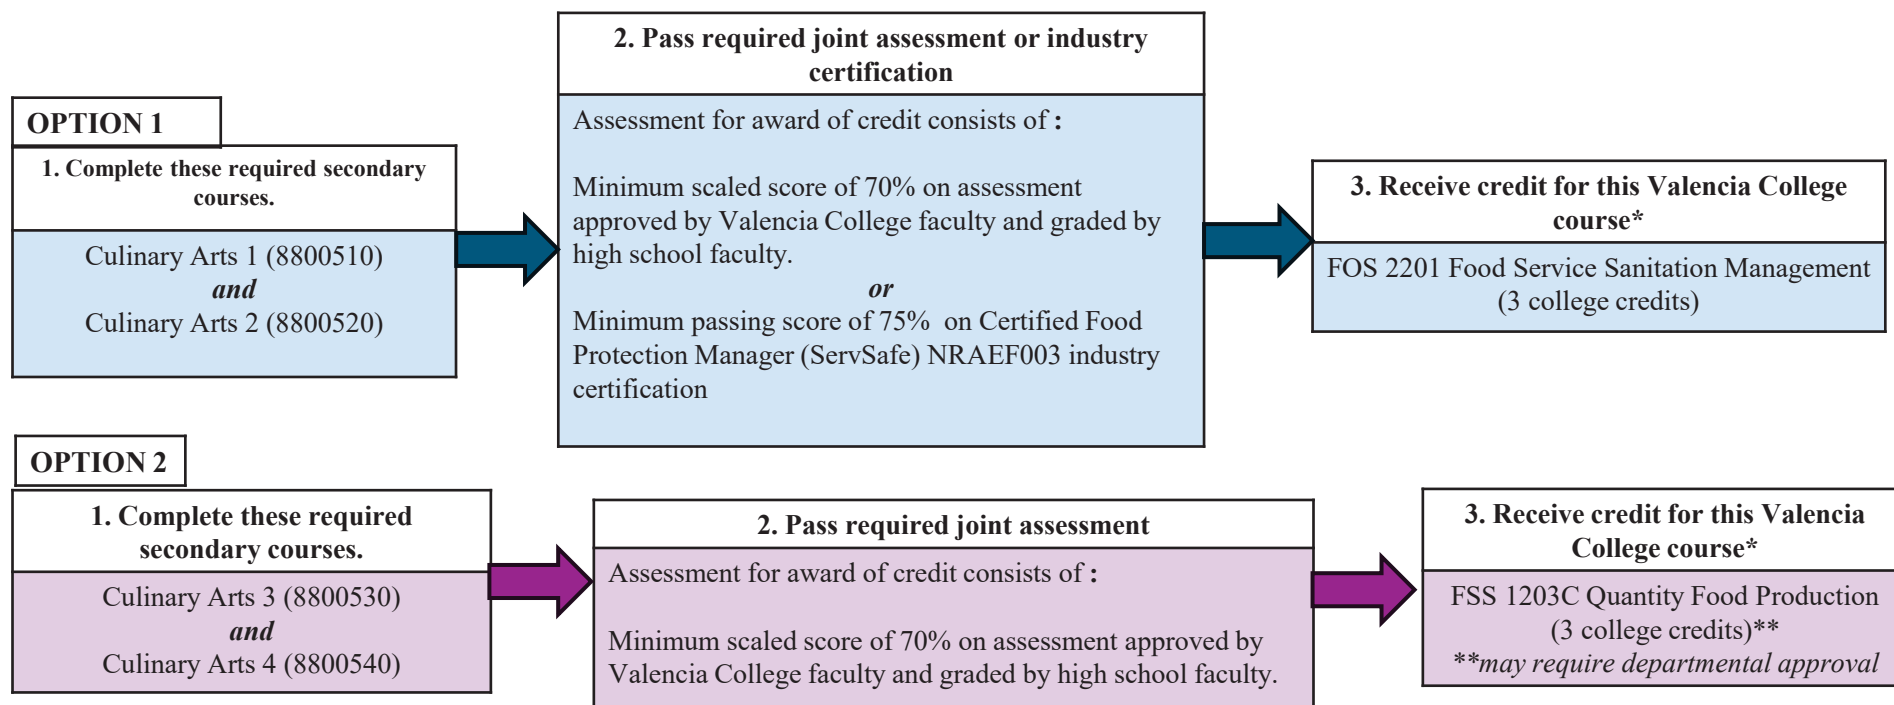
OPTION 1

1. Complete these required secondary courses.

Culinary Arts 1 (8800510)
*and*
Culinary Arts 2 (8800520)

2. Pass required joint assessment or industry certification

Assessment for award of credit consists of **:**

Minimum scaled score of 70% on assessment approved by Valencia College faculty and graded by high school faculty.
*or*
Minimum passing score of 75% on Certified Food Protection Manager (ServSafe) NRAEF003 industry certification

3. Receive credit for this Valencia College course*

FOS 2201 Food Service Sanitation Management (3 college credits)

OPTION 2

1. Complete these required secondary courses.

Culinary Arts 3 (8800530)
*and*
Culinary Arts 4 (8800540)

2. Pass required joint assessment

Assessment for award of credit consists of **:**

Minimum scaled score of 70% on assessment approved by Valencia College faculty and graded by high school faculty.

3. Receive credit for this Valencia College course*

FSS 1203C Quantity Food Production (3 college credits)**
*\*\*may require departmental approval*